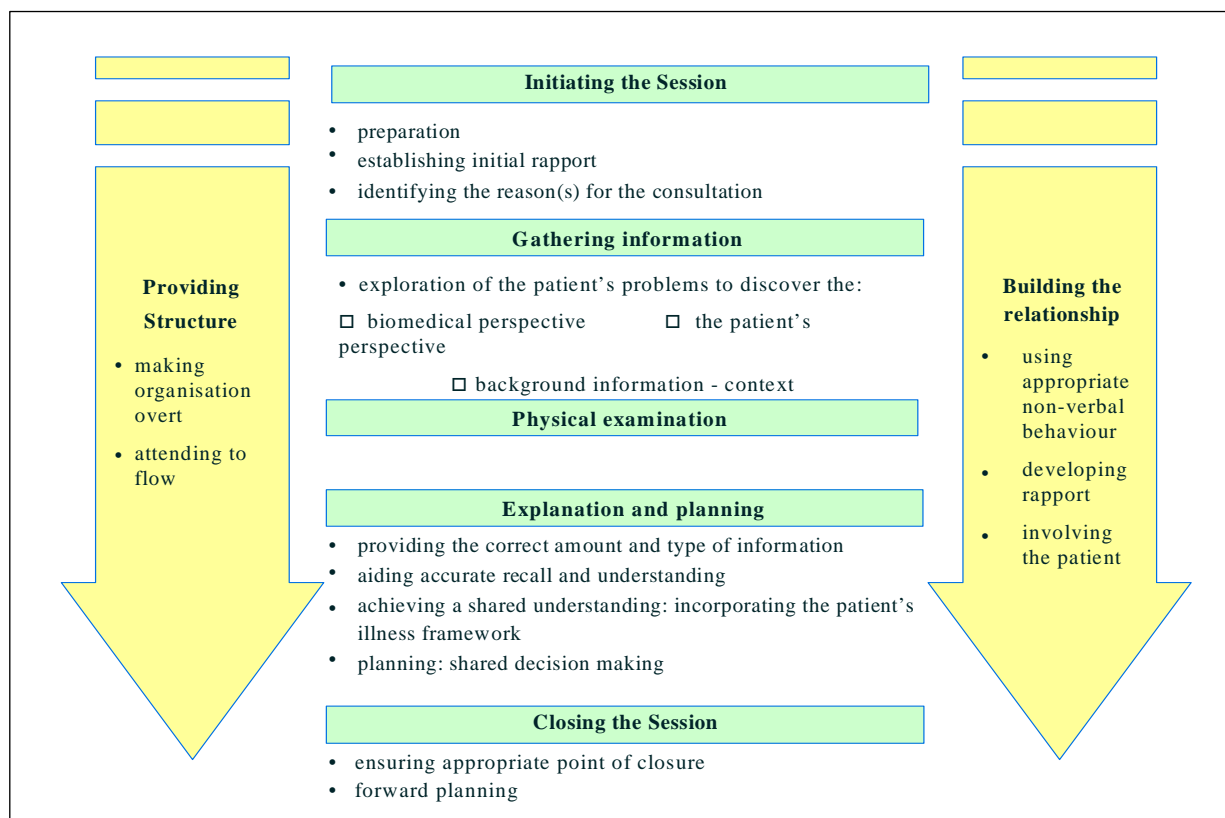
Initiating the Session

• preparation
• establishing initial rapport
• identifying the reason(s) for the consultation

Gathering information

• exploration of the patient's problems to discover the:

□ biomedical perspective □ the patient's perspective

□ background information - context

Physical examination

Explanation and planning

• providing the correct amount and type of information
• aiding accurate recall and understanding
• achieving a shared understanding: incorporating the patient's illness framework
• planning: shared decision making

Closing the Session

• ensuring appropriate point of closure
• forward planning

Providing Structure

• making organisation overt
• attending to flow

Building the relationship

• using appropriate non-verbal behaviour
• developing rapport
• involving the patient